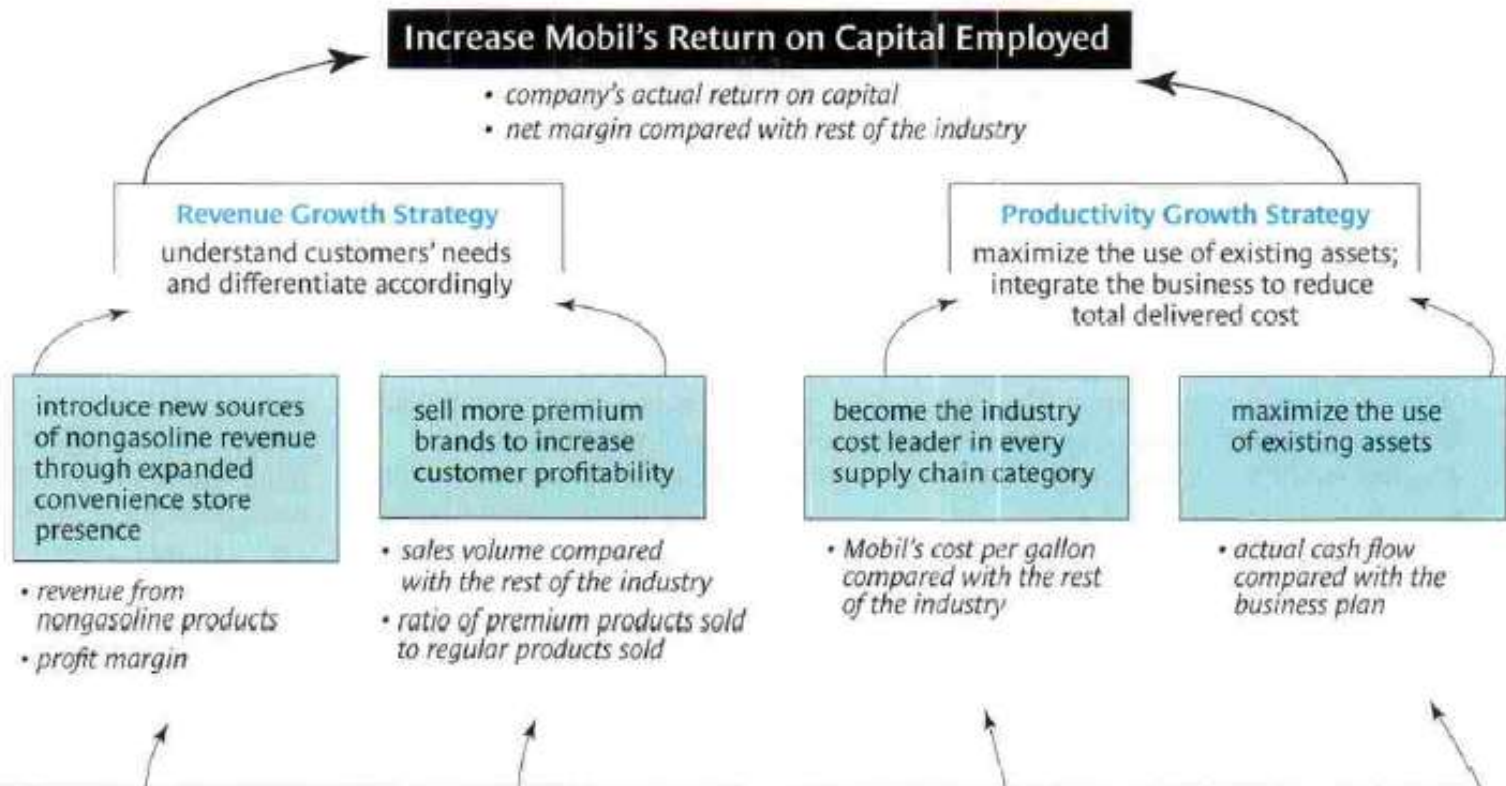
Increase Mobil's Return on Capital Employed

• company's actual return on capital
• net margin compared with rest of the industry

Revenue Growth Strategy
understand customers' needs and differentiate accordingly

Productivity Growth Strategy
maximize the use of existing assets; integrate the business to reduce total delivered cost

introduce new sources of nongasoline revenue through expanded convenience store presence

• revenue from nongasoline products
• profit margin

sell more premium brands to increase customer profitability

• sales volume compared with the rest of the industry
• ratio of premium products sold to regular products sold

become the industry cost leader in every supply chain category

• Mobil's cost per gallon compared with the rest of the industry

maximize the use of existing assets

• actual cash flow compared with the business plan